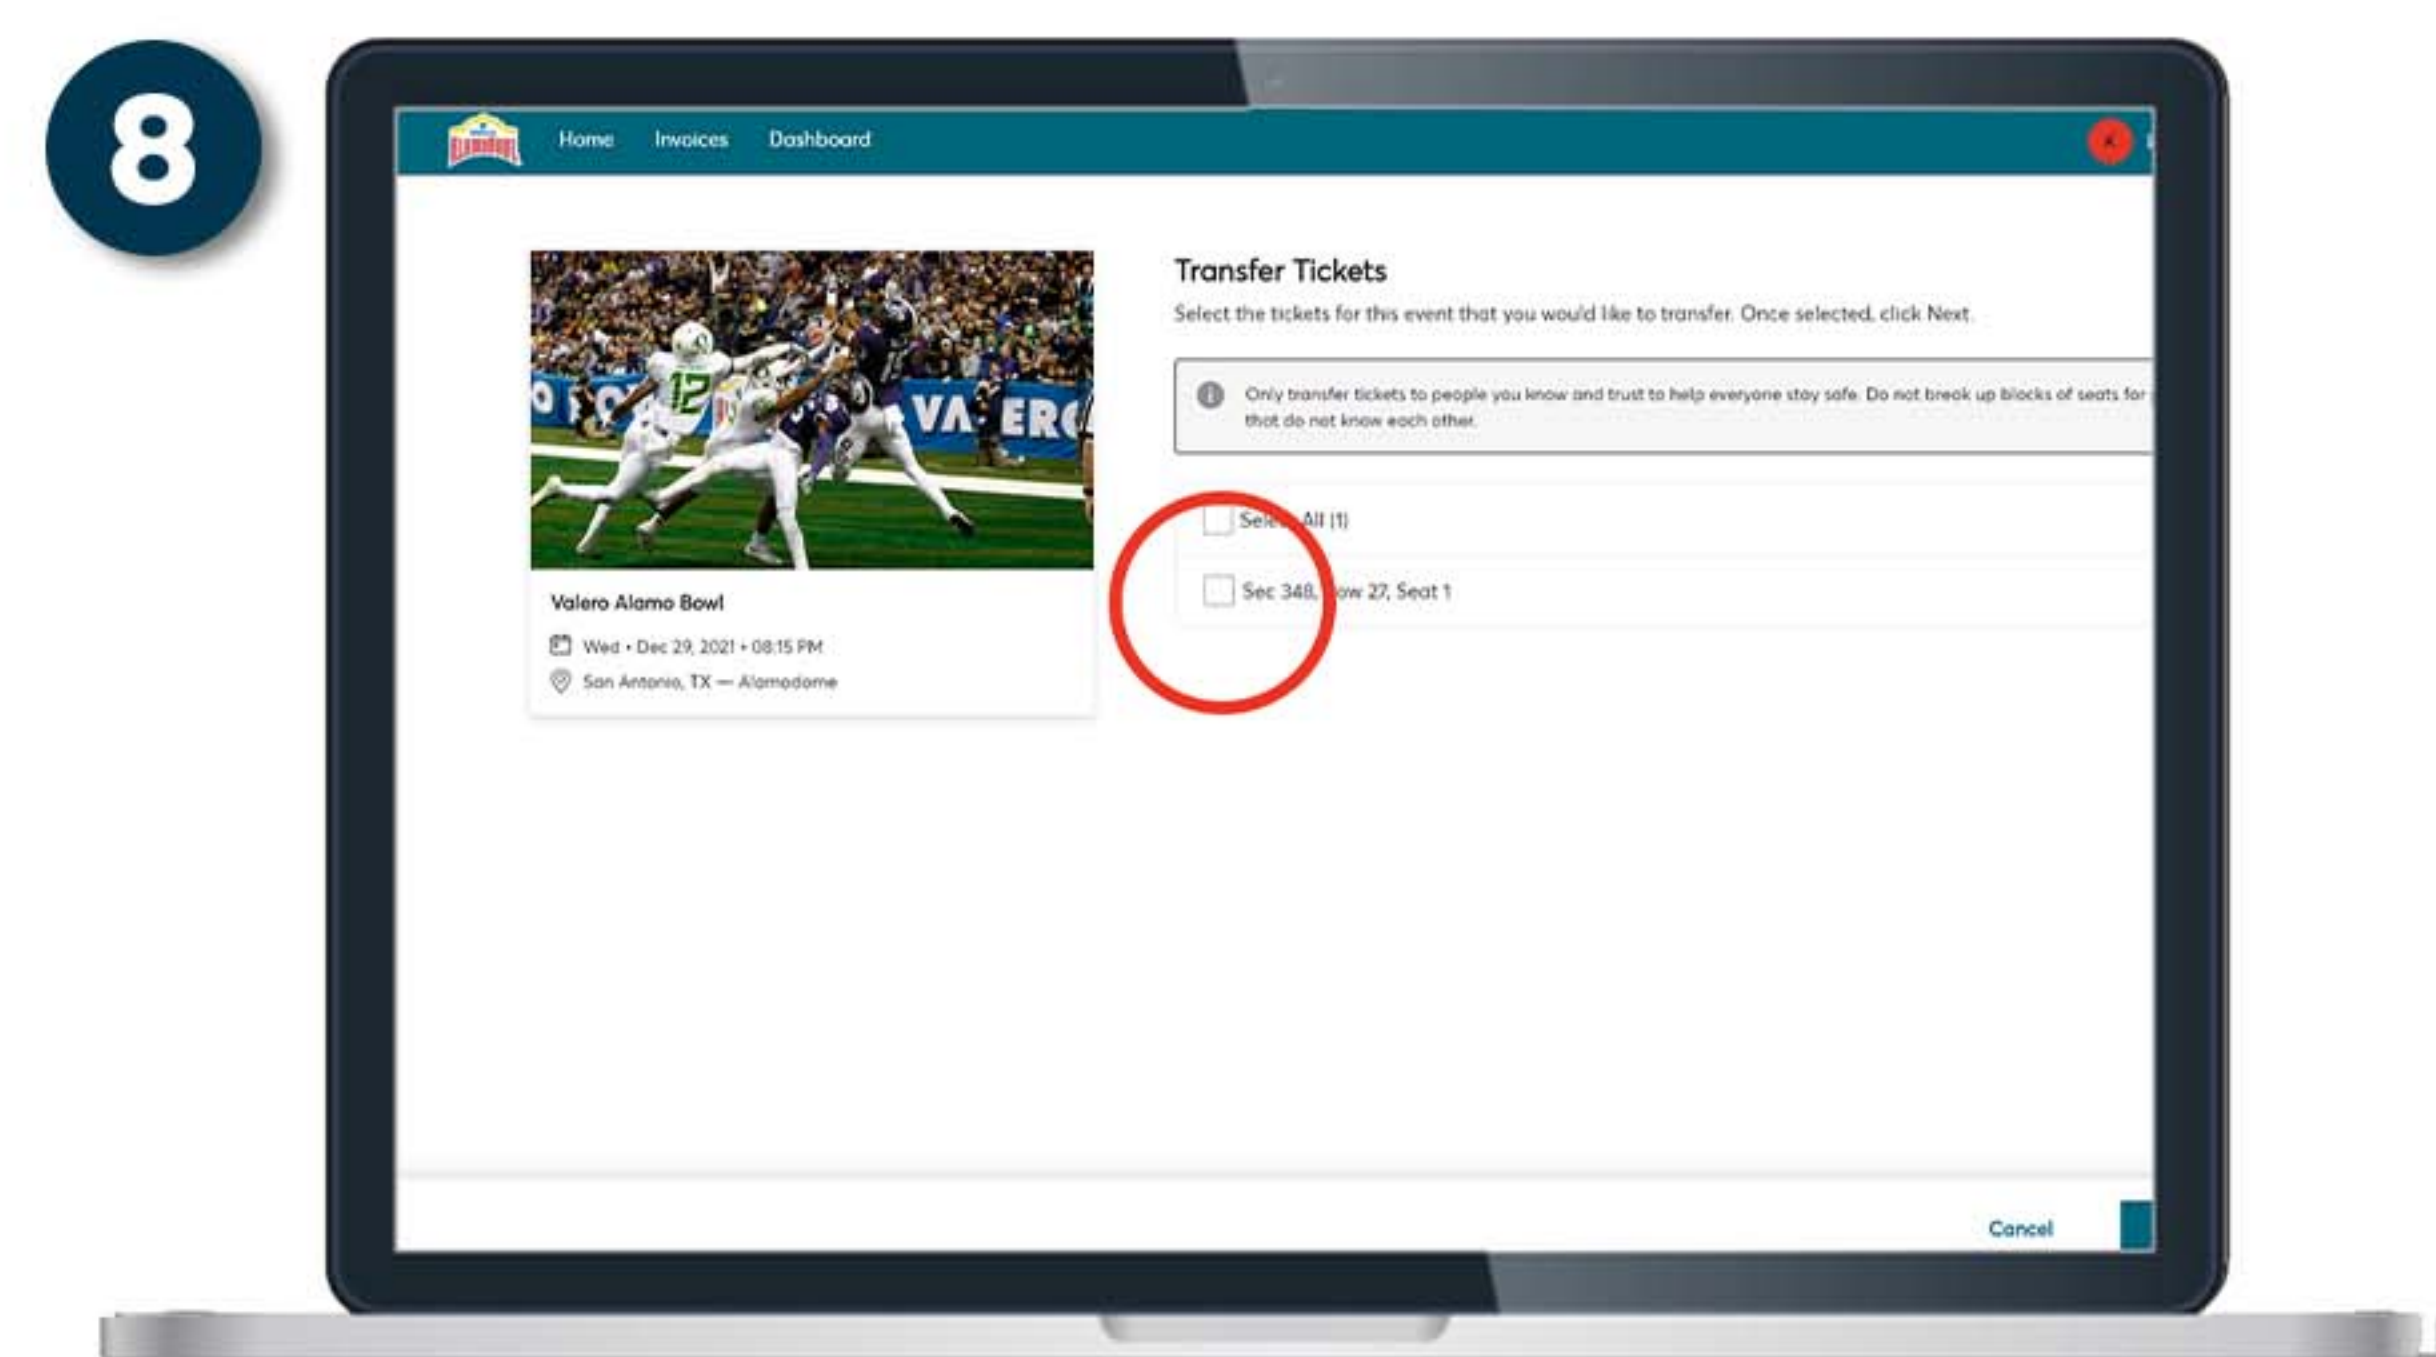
8

Home Invoices Dashboard

VALERO

Valero Alamo Bowl

Wed • Dec 29, 2021 • 08:15 PM

San Antonio, TX — Alamodome

Transfer Tickets

Select the tickets for this event that you would like to transfer. Once selected, click Next.

Only transfer tickets to people you know and trust to help everyone stay safe. Do not break up blocks of seats for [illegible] that do not know each other.

Sele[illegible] All (1)

Sec 348, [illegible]ow 27, Seat 1

Cancel